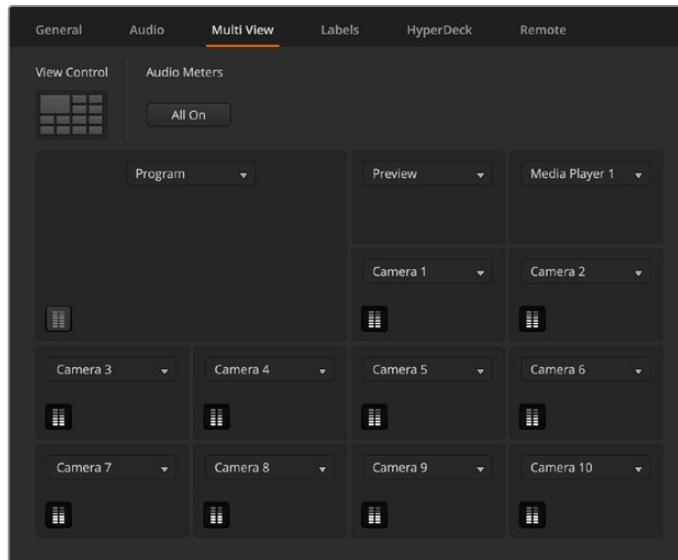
General Audio Multi View Labels HyperDeck Remote

View Control

Audio Meters

All On

Program

Preview

Media Player 1

Camera 1

Camera 2

Camera 3

Camera 4

Camera 5

Camera 6

Camera 7

Camera 8

Camera 9

Camera 10